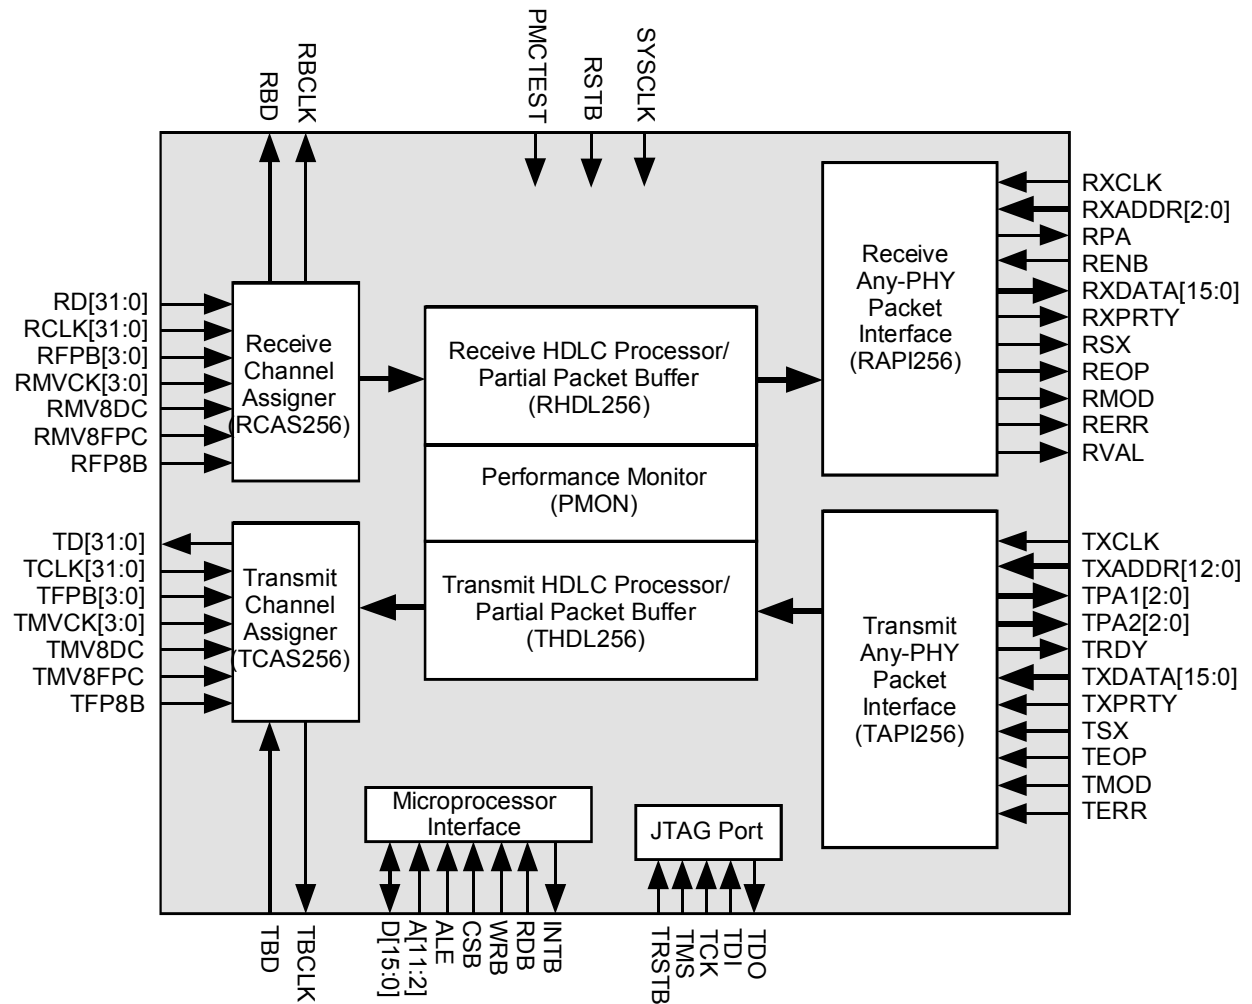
RBD
RBCLK
PMCTEST
RSTB
SYSCLK

RD[31:0]
RCLK[31:0]
RFPB[3:0]
RMVCK[3:0]
RMV8DC
RMV8FPC
RFP8B

Receive Channel Assigner (RCAS256)

Receive HDLC Processor/ Partial Packet Buffer (RHDL256)

Performance Monitor (PMON)

Transmit HDLC Processor/ Partial Packet Buffer (THDL256)

Receive Any-PHY Packet Interface (RAPI256)

RXCLK
RXADDR[2:0]
RPA
RENB
RXDATA[15:0]
RXPRTY
RSX
REOP
RMOD
RERR
RVAL

TD[31:0]
TCLK[31:0]
TFPB[3:0]
TMVCK[3:0]
TMV8DC
TMV8FPC
TFP8B

Transmit Channel Assigner (TCAS256)

Transmit Any-PHY Packet Interface (TAPI256)

TXCLK
TXADDR[12:0]
TPA1[2:0]
TPA2[2:0]
TRDY
TXDATA[15:0]
TXPRTY
TSX
TEOP
TMOD
TERR

Microprocessor Interface

JTAG Port

TBD
TBCLK
D[15:0]
A[11:2]
ALE
CSB
WRB
RDB
INTB
TRSTB
TMS
TCK
TDI
TDO